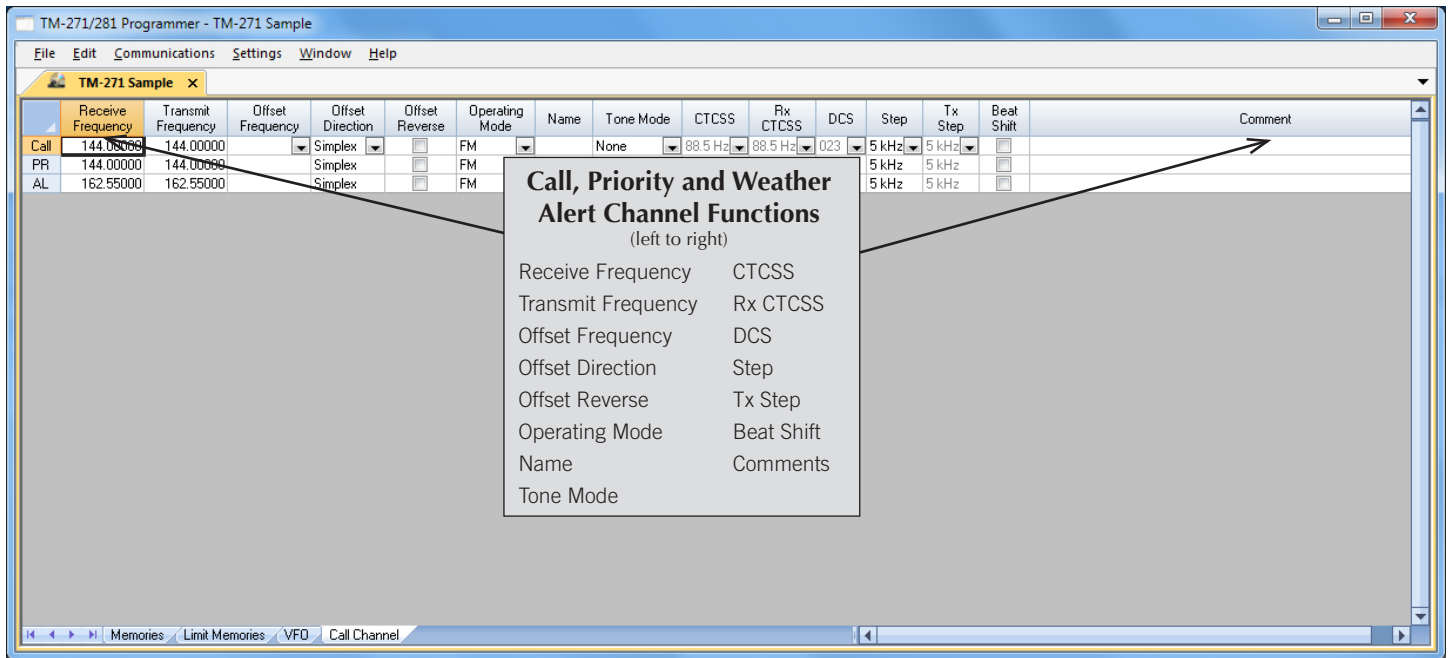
TM-271/281 Programmer - TM-271 Sample

File Edit Communications Settings Window Help

TM-271 Sample ×

| | Receive Frequency | Transmit Frequency | Offset Frequency | Offset Direction | Offset Reverse | Operating Mode | Name | Tone Mode | CTCSS | Rx CTCSS | DCS | Step | Tx Step | Beat Shift | Comment |
|---|---|---|---|---|---|---|---|---|---|---|---|---|---|---|---|
| Call | 144.00000 | 144.00000 | | Simplex | | FM | | None | 88.5 Hz | 88.5 Hz | 023 | 5 kHz | 5 kHz | | |
| PR | 144.00000 | 144.00000 | | Simplex | | FM | | | | | | 5 kHz | 5 kHz | | |
| AL | 162.55000 | 162.55000 | | Simplex | | FM | | | | | | 5 kHz | 5 kHz | | |

Call, Priority and Weather Alert Channel Functions
(left to right)

Receive Frequency
Transmit Frequency
Offset Frequency
Offset Direction
Offset Reverse
Operating Mode
Name
Tone Mode

CTCSS
Rx CTCSS
DCS
Step
Tx Step
Beat Shift
Comments

Memories Limit Memories VFO Call Channel